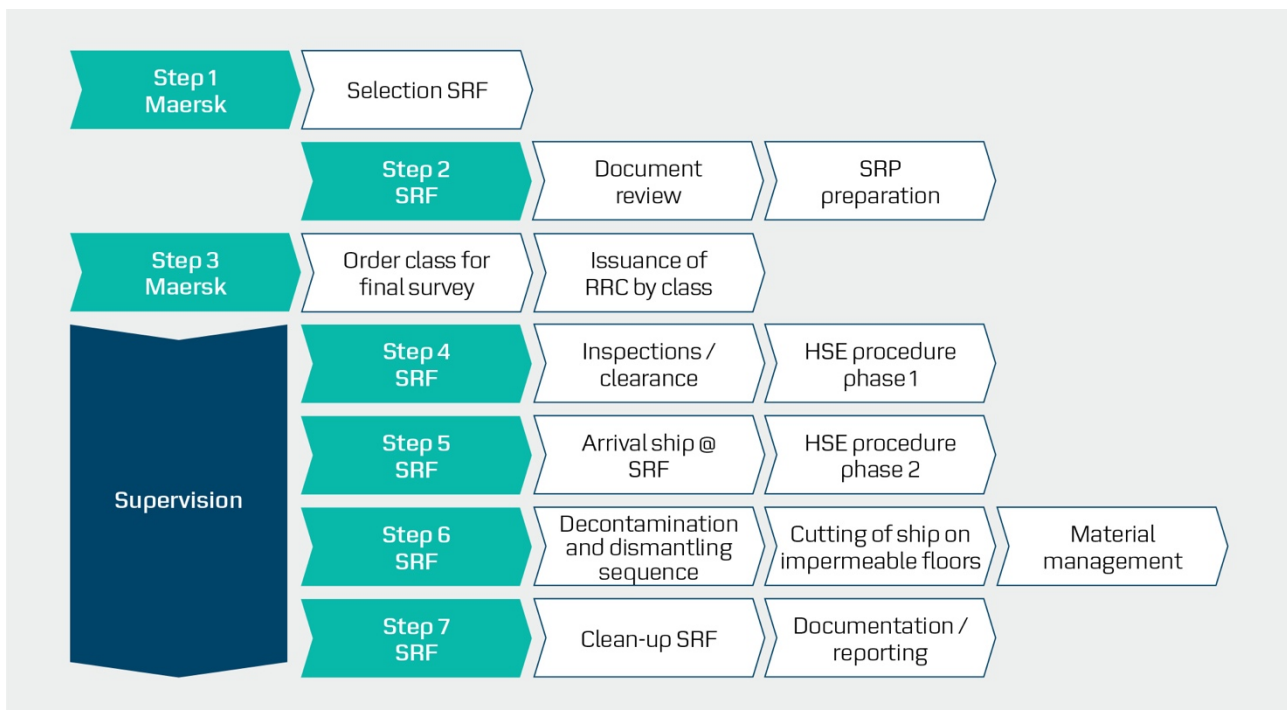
Step 1
Maersk

Selection SRF

Step 2
SRF

Document review

SRP preparation

Step 3
Maersk

Order class for final survey

Issuance of RRC by class

Supervision

Step 4
SRF

Inspections / clearance

HSE procedure phase 1

Step 5
SRF

Arrival ship @ SRF

HSE procedure phase 2

Step 6
SRF

Decontamination and dismantling sequence

Cutting of ship on impermeable floors

Material management

Step 7
SRF

Clean-up SRF

Documentation / reporting